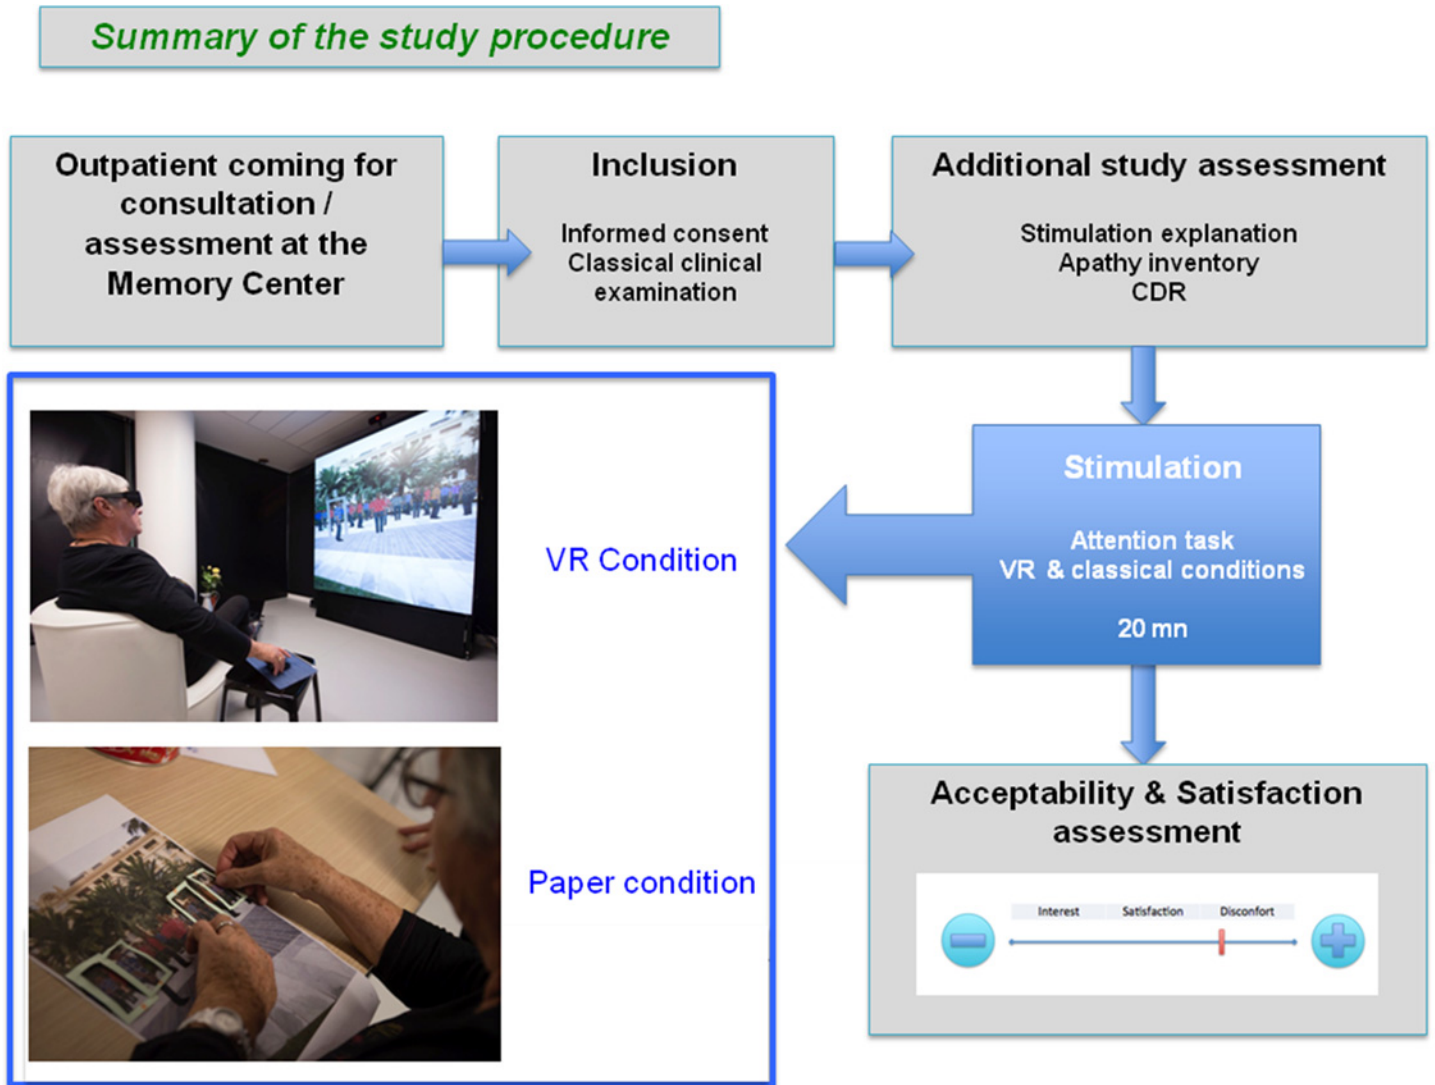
Summary of the study procedure

Outpatient coming for consultation / assessment at the Memory Center

Inclusion

Informed consent
Classical clinical examination

Additional study assessment

Stimulation explanation
Apathy inventory
CDR

Stimulation

Attention task
VR & classical conditions

20 mn

VR Condition

Paper condition

Acceptability & Satisfaction assessment

Interest Satisfaction Disconfort